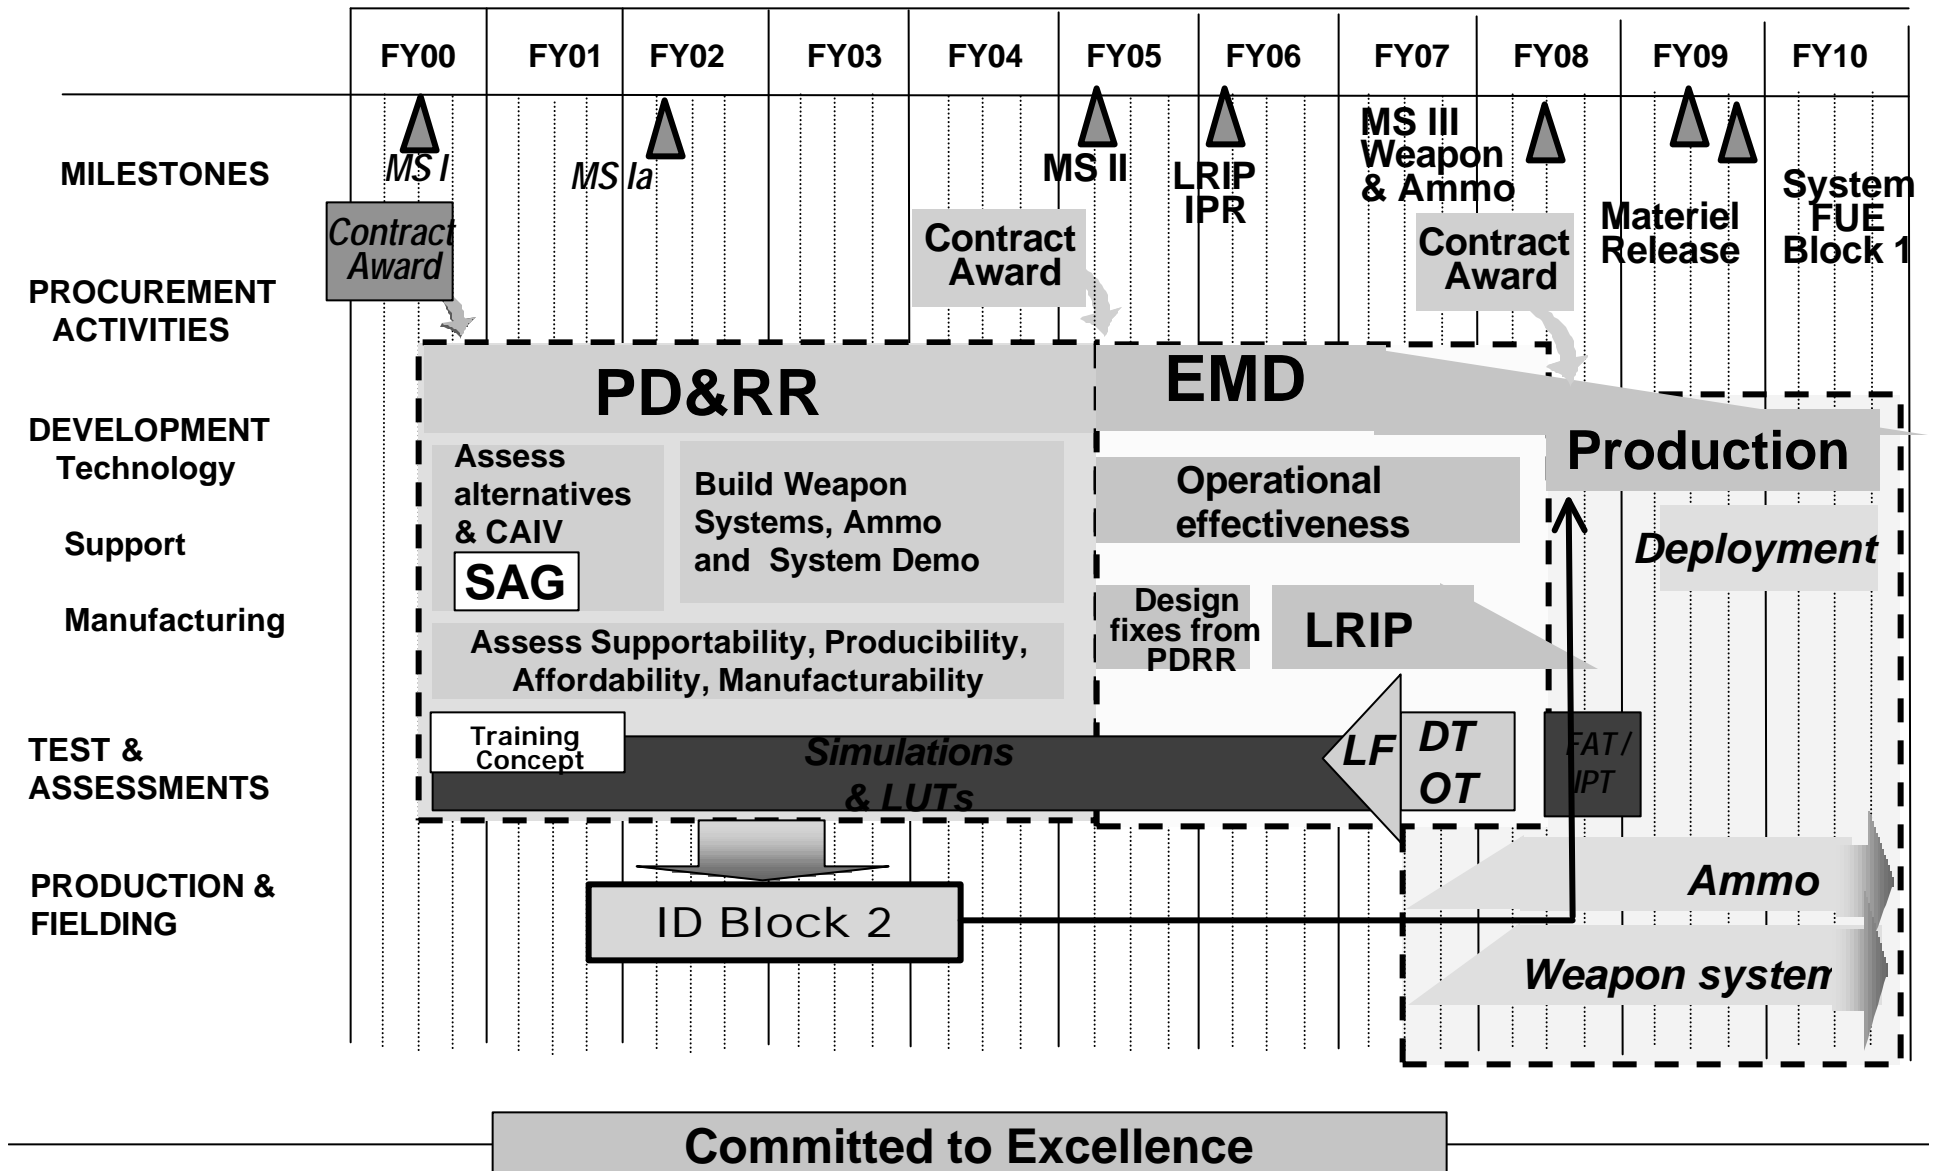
| FY00 | FY01 | FY02 | FY03 | FY04 | FY05 | FY06 | FY07 | FY08 | FY09 | FY10 |
|---|---|---|---|---|---|---|---|---|---|---|

MILESTONES

MS I

MS Ia

MS II

LRIP IPR

MS III Weapon & Ammo

Materiel Release

System FUE Block 1

PROCUREMENT ACTIVITIES

Contract Award

Contract Award

Contract Award

DEVELOPMENT Technology

Support

Manufacturing

PD&RR

Assess alternatives & CAIV

SAG

Build Weapon Systems, Ammo and System Demo

Assess Supportability, Producibility, Affordability, Manufacturability

EMD

Operational effectiveness

Design fixes from PDRR

LRIP

Production

Deployment

TEST & ASSESSMENTS

Training Concept

Simulations & LUTs

LF

DT OT

FAT/ IPT

PRODUCTION & FIELDING

ID Block 2

Ammo

Weapon systen

Committed to Excellence